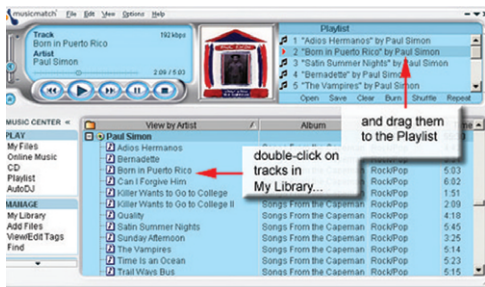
musicmatch File Edit View Options Help

Track 192kbps
Born in Puerto Rico
Artist
Paul Simon
2:09 / 5:03

Playlist
1 "Adios Hermanos" by Paul Simon
2 "Born in Puerto Rico" by Paul Simon
3 "Satin Summer Nights" by Paul Simon
4 "Bernadette" by Paul Simon
5 "The Vampires" by Paul Simon
Open Save Clear Burn Shuffle Repeat

and drag them to the Playlist

MUSIC CENTER
PLAY
My Files
Online Music
CD
Playlist
AutoDJ
MANAGE
My Library
Add Files
View/Edit Tags
Find

| View by Artist | Album | | Time |
|---|---|---|---|
| Paul Simon | | | |
| Adios Hermanos | | | |
| Bernadette | | | |
| Born in Puerto Rico | | | |
| Can I Forgive Him | Songs From The Capeman | Rock/Pop | 6:02 |
| Killer Wants to Go to College | Songs From The Capeman | Rock/Pop | 1:51 |
| Killer Wants to Go to College II | Songs From The Capeman | Rock/Pop | 2:21 |
| Quality | Songs From The Capeman | Rock/Pop | 4:18 |
| Satin Summer Nights | Songs From The Capeman | Rock/Pop | 6:55 |
| Sunday Afternoon | Songs From The Capeman | Rock/Pop | 3:25 |
| The Vampires | Songs From The Capeman | Rock/Pop | 6:14 |
| Time is an Ocean | Songs From The Capeman | Rock/Pop | 5:23 |
| Trail Ways Bus | Songs From The Capeman | Rock/Pop | 5:10 |

| | | Rock/Pop | 5:03 |

double-click on tracks in My Library...